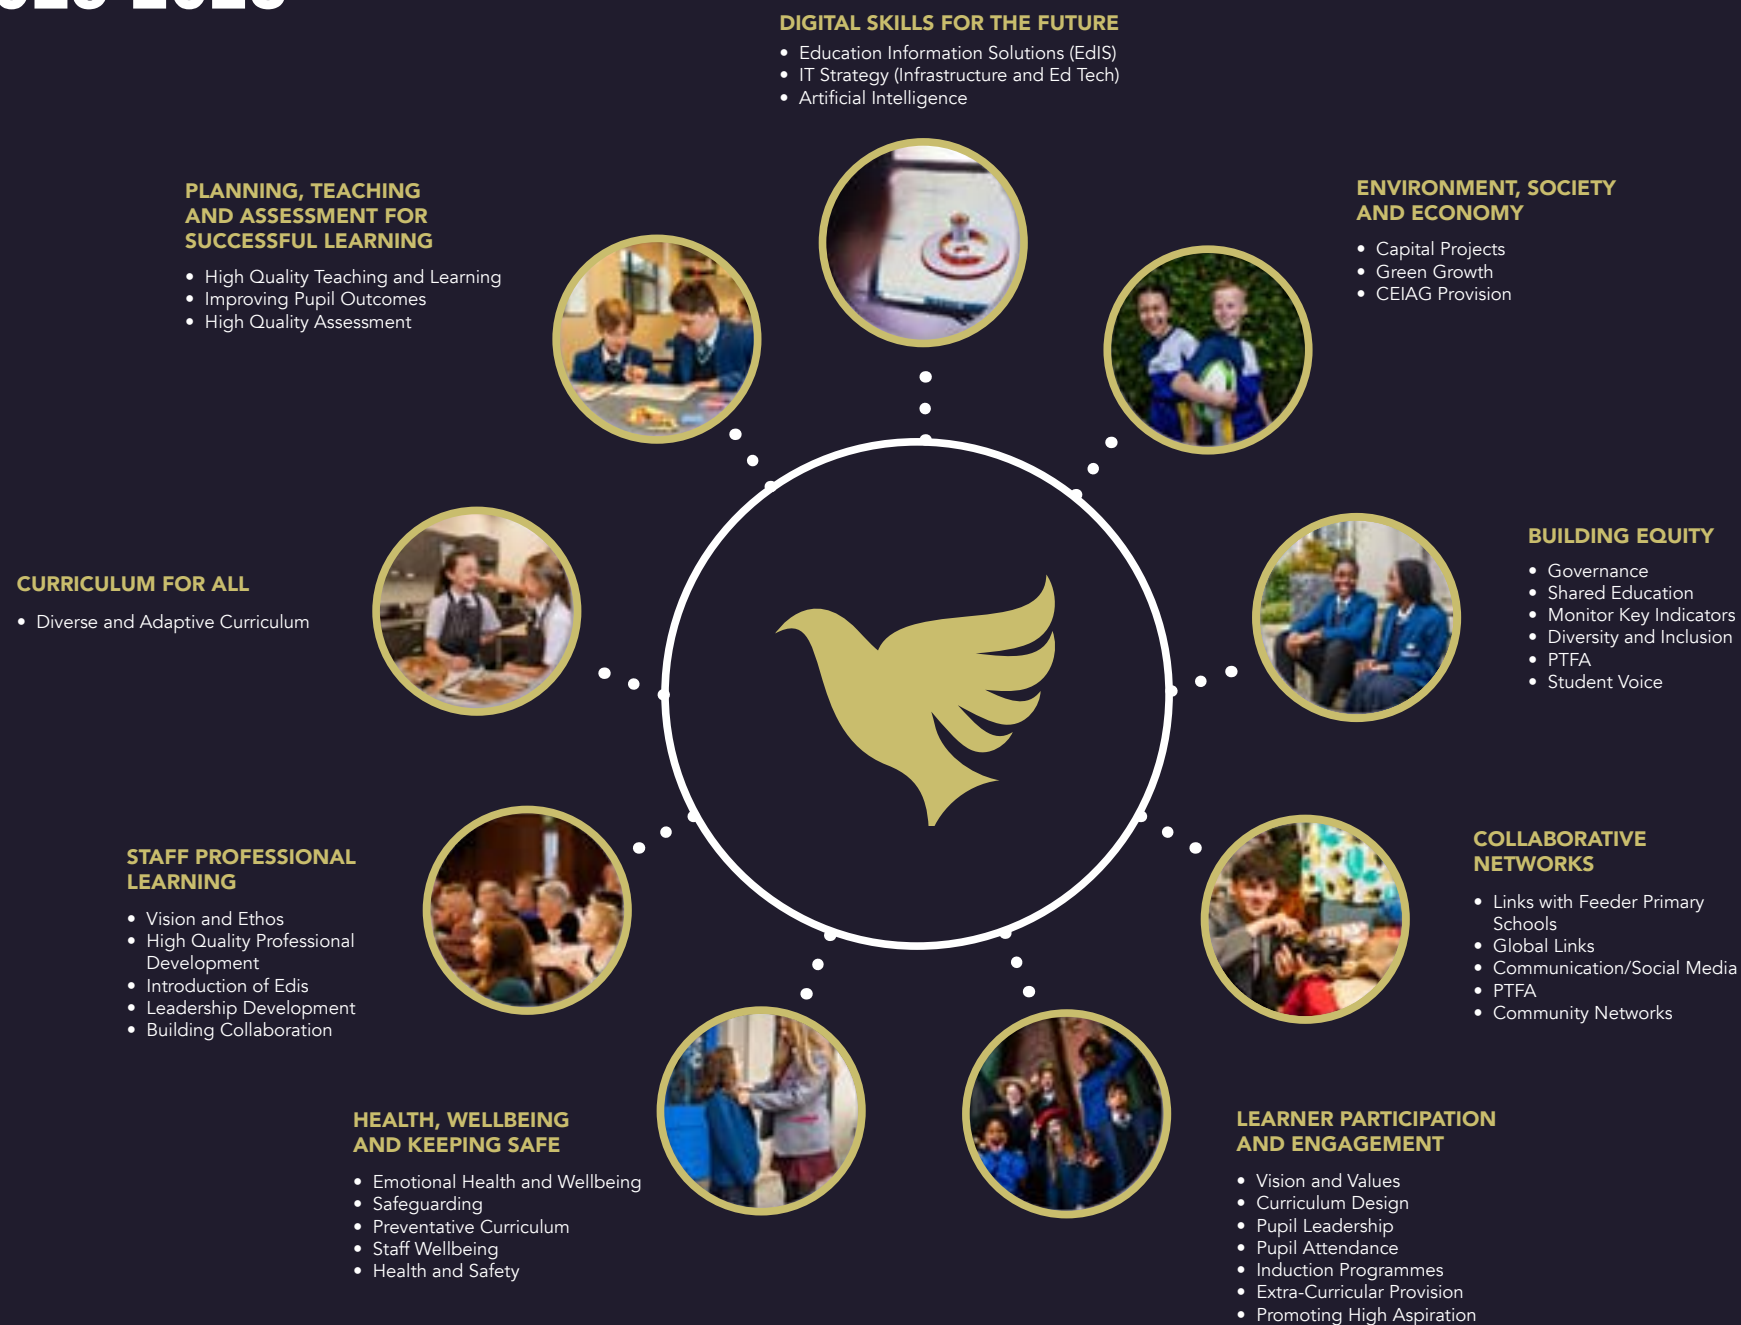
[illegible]

DIGITAL SKILLS FOR THE FUTURE
• Education Information Solutions (EdIS)
• IT Strategy (Infrastructure and Ed Tech)
• Artificial Intelligence

PLANNING, TEACHING AND ASSESSMENT FOR SUCCESSFUL LEARNING
• High Quality Teaching and Learning
• Improving Pupil Outcomes
• High Quality Assessment

ENVIRONMENT, SOCIETY AND ECONOMY
• Capital Projects
• Green Growth
• CEIAG Provision

CURRICULUM FOR ALL
• Diverse and Adaptive Curriculum

BUILDING EQUITY
• Governance
• Shared Education
• Monitor Key Indicators
• Diversity and Inclusion
• PTFA
• Student Voice

STAFF PROFESSIONAL LEARNING
• Vision and Ethos
• High Quality Professional Development
• Introduction of Edis
• Leadership Development
• Building Collaboration

COLLABORATIVE NETWORKS
• Links with Feeder Primary Schools
• Global Links
• Communication/Social Media
• PTFA
• Community Networks

HEALTH, WELLBEING AND KEEPING SAFE
• Emotional Health and Wellbeing
• Safeguarding
• Preventative Curriculum
• Staff Wellbeing
• Health and Safety

LEARNER PARTICIPATION AND ENGAGEMENT
• Vision and Values
• Curriculum Design
• Pupil Leadership
• Pupil Attendance
• Induction Programmes
• Extra-Curricular Provision
• Promoting High Aspiration